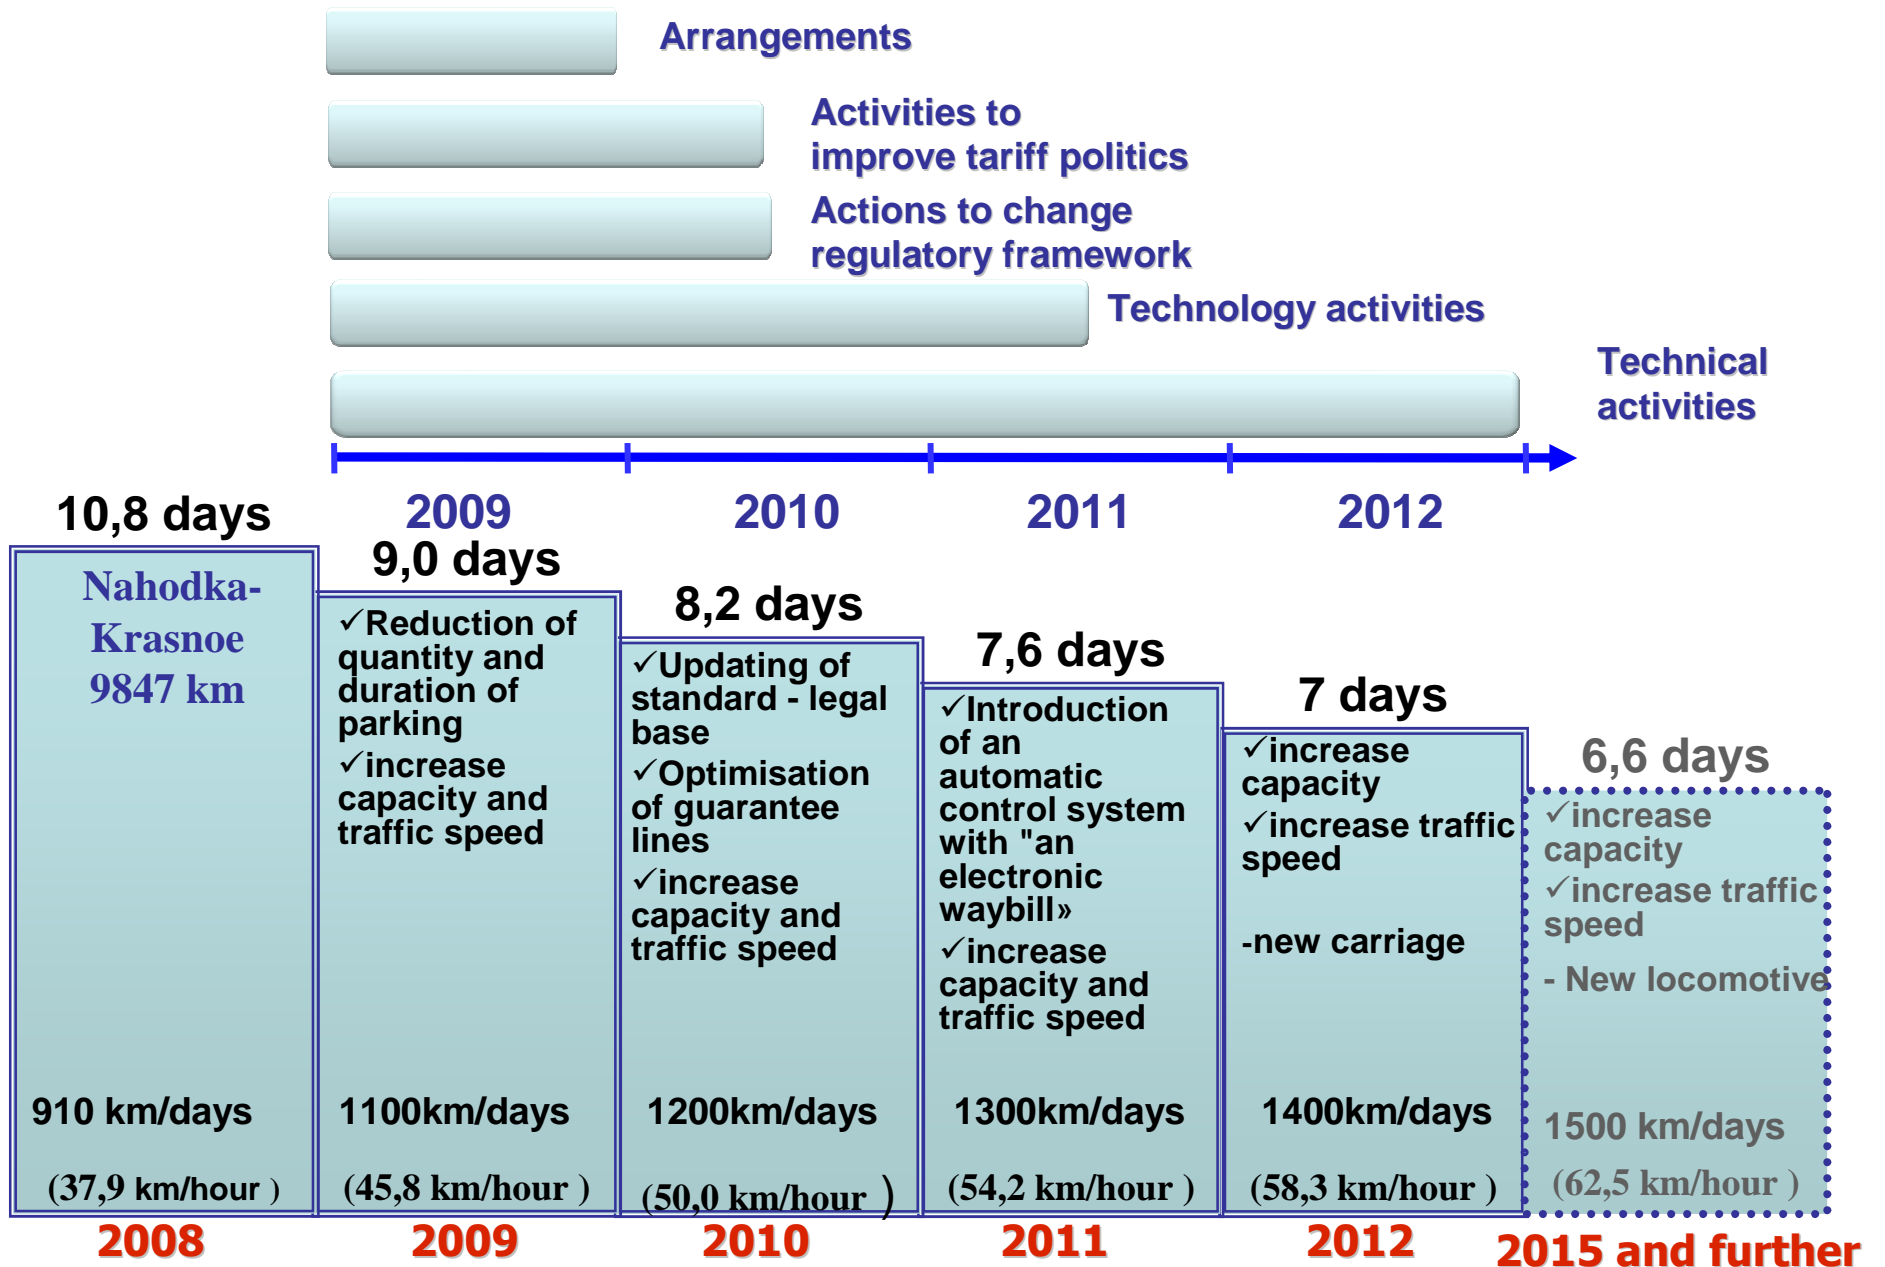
Arrangements

Activities to improve tariff politics

Actions to change regulatory framework

Technology activities

Technical activities

2009 2010 2011 2012

10,8 days

Nahodka-Krasnoe 9847 km

910 km/days

(37,9 km/hour )

2008

9,0 days

✓Reduction of quantity and duration of parking
✓increase capacity and traffic speed

1100km/days

(45,8 km/hour )

2009

8,2 days

✓Updating of standard - legal base
✓Optimisation of guarantee lines
✓increase capacity and traffic speed

1200km/days

(50,0 km/hour )

2010

7,6 days

✓Introduction of an automatic control system with "an electronic waybill»
✓increase capacity and traffic speed

1300km/days

(54,2 km/hour )

2011

7 days

✓increase capacity
✓increase traffic speed

-new carriage

1400km/days

(58,3 km/hour )

2012

6,6 days

✓increase capacity
✓increase traffic speed

- New locomotive

1500 km/days

(62,5 km/hour )

2015 and further